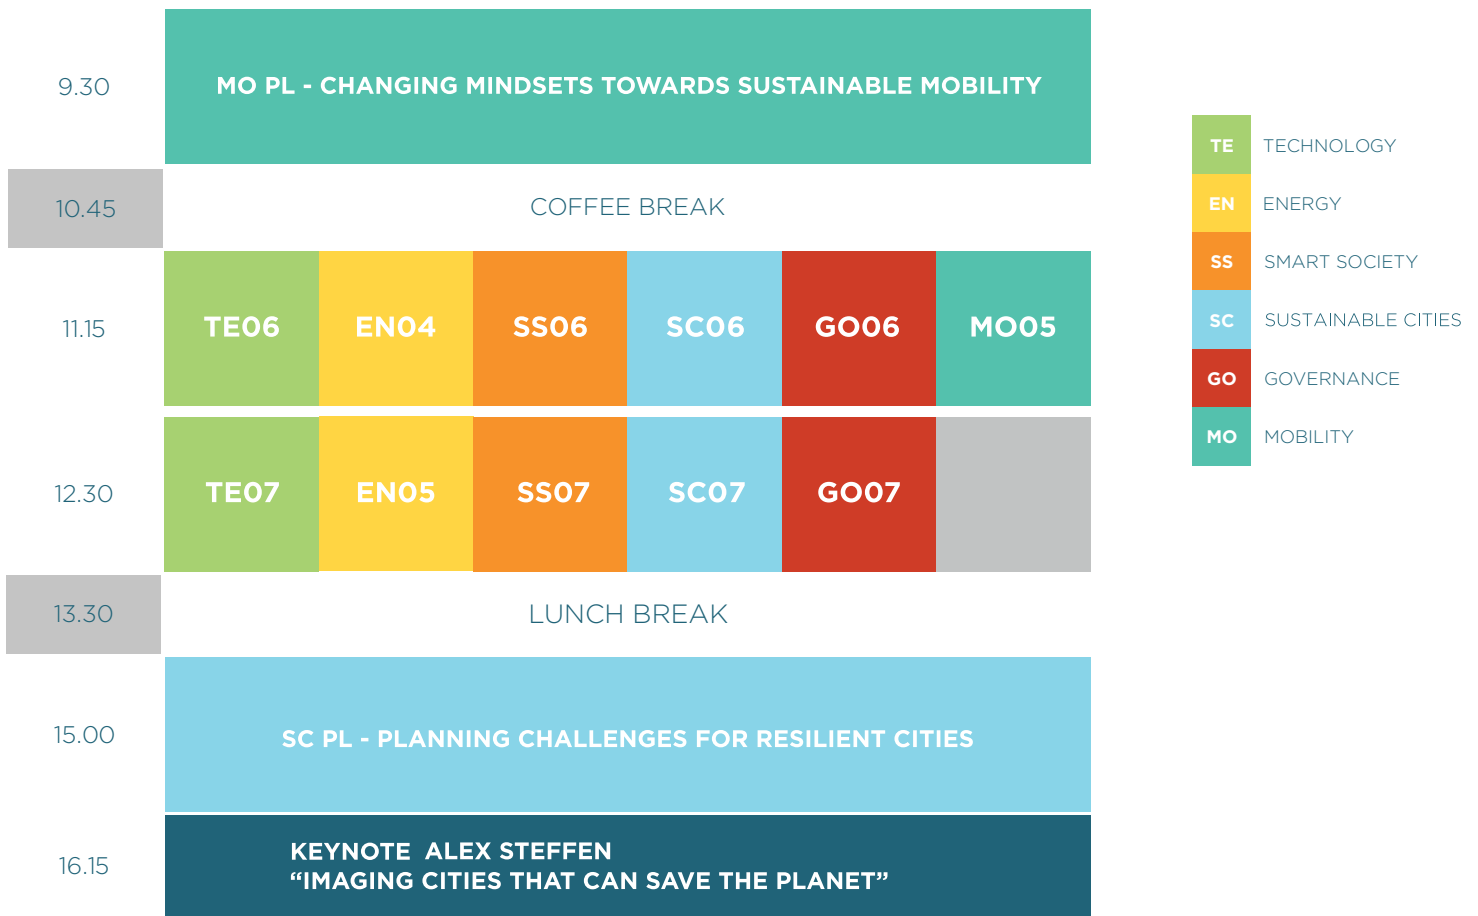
9.30

MO PL - CHANGING MINDSETS TOWARDS SUSTAINABLE MOBILITY

10.45

COFFEE BREAK

11.15

| TE06 | EN04 | SS06 | SC06 | GO06 | MO05 |
|---|---|---|---|---|---|

12.30

| TE07 | EN05 | SS07 | SC07 | GO07 | |
|---|---|---|---|---|---|

13.30

LUNCH BREAK

15.00

SC PL - PLANNING CHALLENGES FOR RESILIENT CITIES

16.15

KEYNOTE ALEX STEFFEN
“IMAGING CITIES THAT CAN SAVE THE PLANET”

TE TECHNOLOGY
EN ENERGY
SS SMART SOCIETY
SC SUSTAINABLE CITIES
GO GOVERNANCE
MO MOBILITY